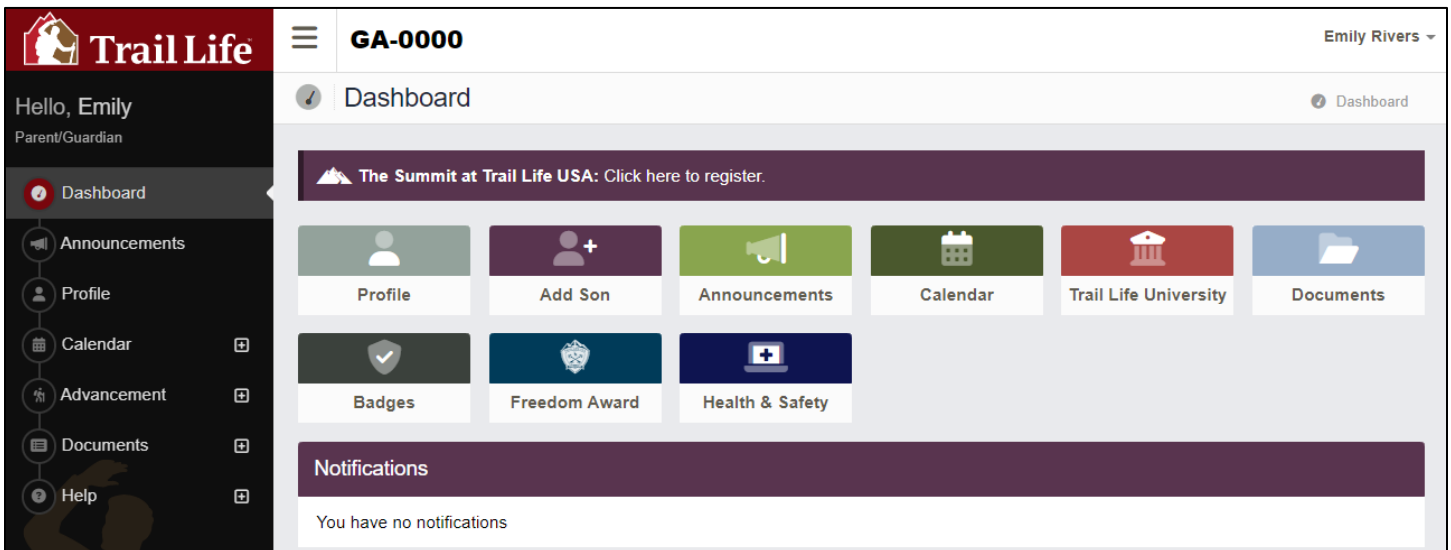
Trail Life

GA-0000

Emily Rivers

Hello, Emily

Parent/Guardian

Dashboard

Announcements

Profile

Calendar

Advancement

Documents

Help

Dashboard

Dashboard

The Summit at Trail Life USA: Click here to register.

Profile

Add Son

Announcements

Calendar

Trail Life University

Documents

Badges

Freedom Award

Health & Safety

Notifications

You have no notifications